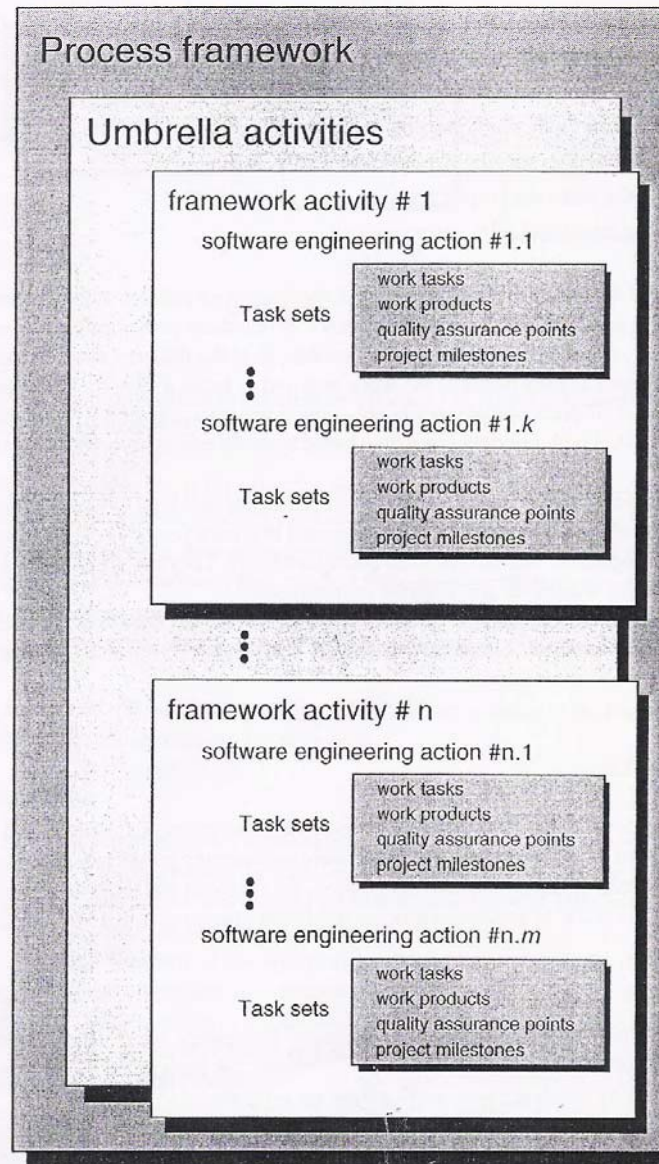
Process framework

Umbrella activities

framework activity # 1

software engineering action #1.1

Task sets

work tasks
work products
quality assurance points
project milestones

software engineering action #1.$k$

Task sets

work tasks
work products
quality assurance points
project milestones

framework activity # n

software engineering action #n.1

Task sets

work tasks
work products
quality assurance points
project milestones

software engineering action #n.$m$

Task sets

work tasks
work products
quality assurance points
project milestones